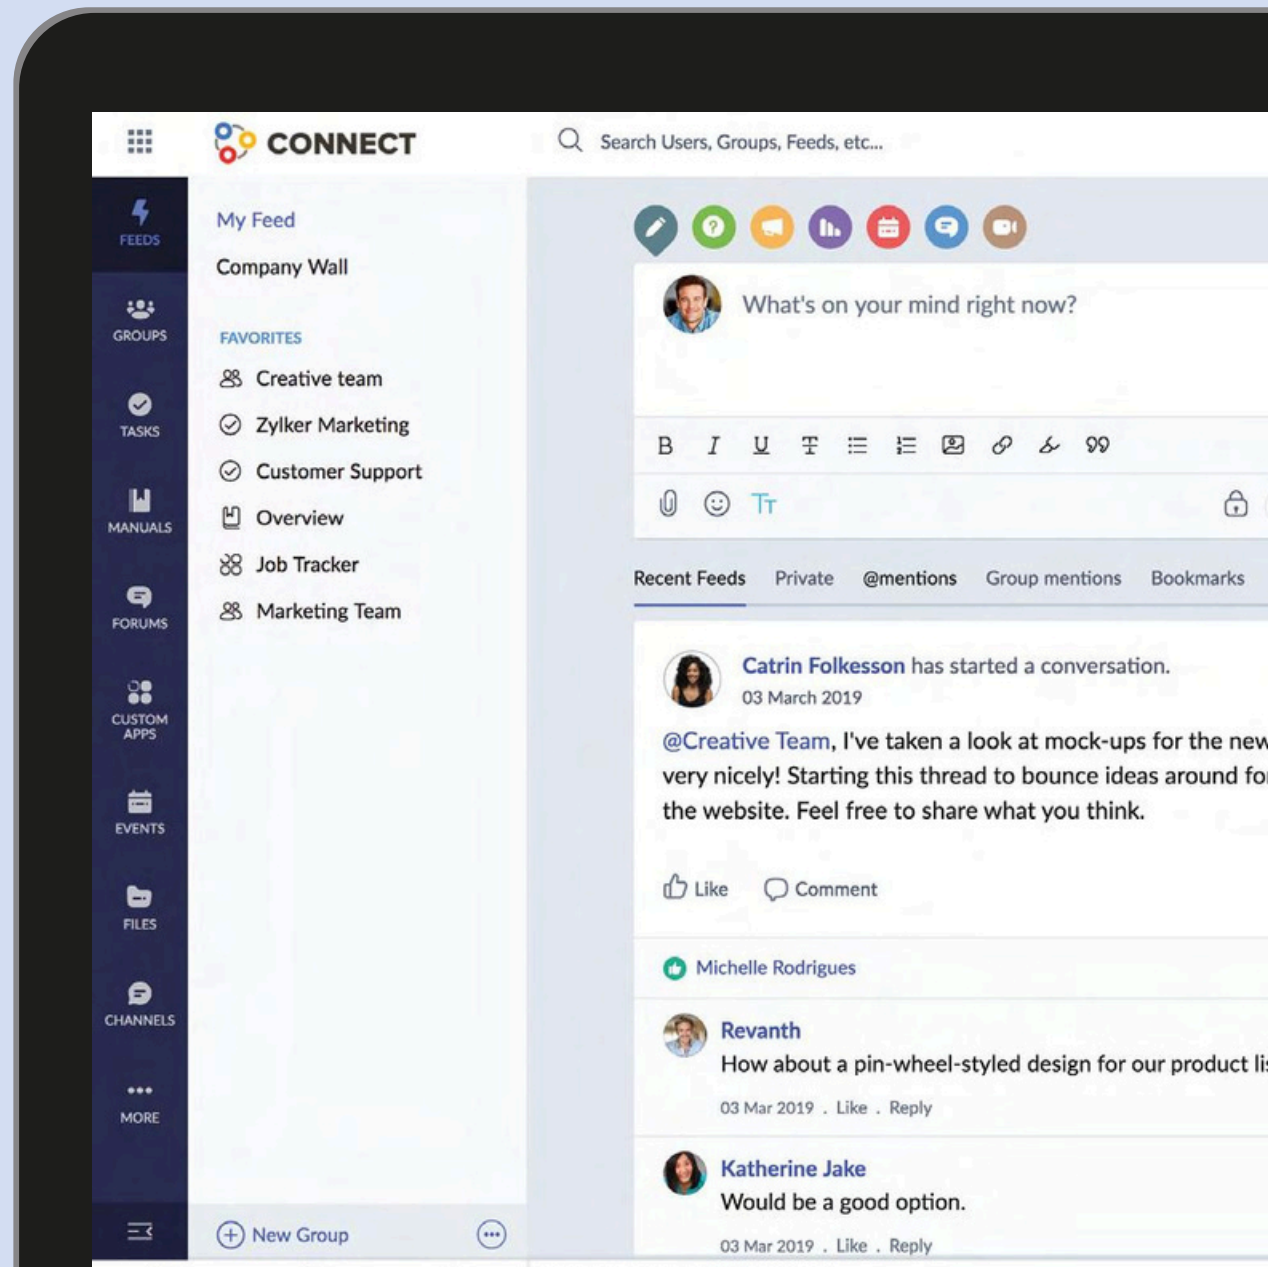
CONNECT

Search Users, Groups, Feeds, etc...

FEEDS
GROUPS
TASKS
MANUALS
FORUMS
CUSTOM APPS
EVENTS
FILES
CHANNELS
MORE

My Feed
Company Wall

FAVORITES
Creative team
Zylker Marketing
Customer Support
Overview
Job Tracker
Marketing Team

New Group

What's on your mind right now?

B I U T

Tт

Recent Feeds Private @mentions Group mentions Bookmarks

Catrin Folkesson has started a conversation.
03 March 2019

@Creative Team, I've taken a look at mock-ups for the new very nicely! Starting this thread to bounce ideas around fo the website. Feel free to share what you think.

Like Comment

Michelle Rodrigues

Revanth
How about a pin-wheel-styled design for our product li
03 Mar 2019 . Like . Reply

Katherine Jake
Would be a good option.
03 Mar 2019 . Like . Reply